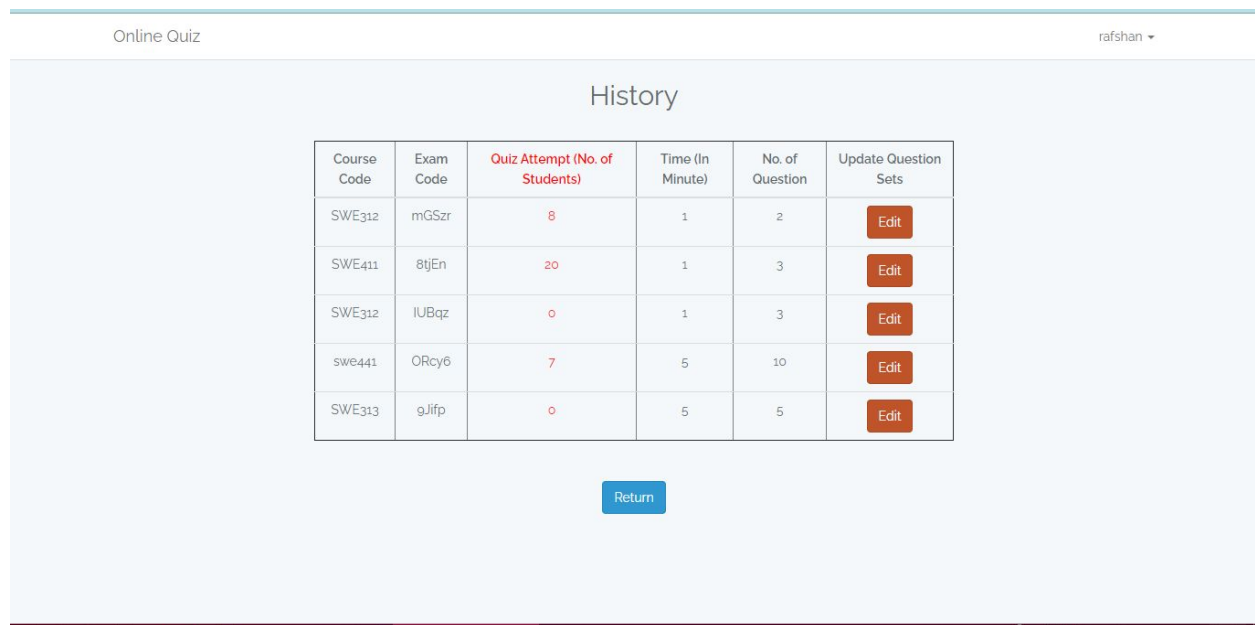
Online Quiz

rafshan

History

| Course Code | Exam Code | Quiz Attempt (No. of Students) | Time (In Minute) | No. of Question | Update Question Sets |
|---|---|---|---|---|---|
| SWE312 | mGSzr | 8 | 1 | 2 | Edit |
| SWE411 | 8tjEn | 20 | 1 | 3 | Edit |
| SWE312 | IUBqz | 0 | 1 | 3 | Edit |
| swe441 | ORcy6 | 7 | 5 | 10 | Edit |
| SWE313 | 9Jifp | 0 | 5 | 5 | Edit |

Return